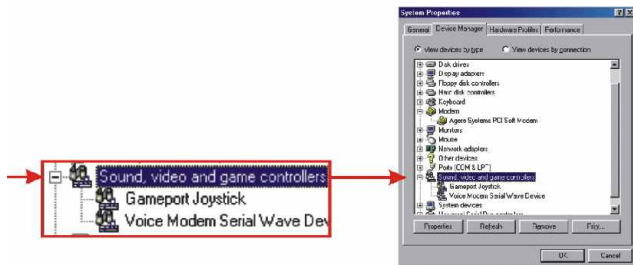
Sound, video and game controllers
Gameport Joystick
Voice Modem Serial Wave Dev

System Properties
General | Device Manager | Hardware Profiles | Performance
View devices by type
View devices by connection
Disk drives
Display adapters
Floppy disk controllers
Hard disk controllers
Keyboard
Modem
Agere Systems PCI Soft Modem
Monitors
Mouse
Network adapters
Other devices
Ports (COM & LPT)
Sound, video and game controllers
Gameport Joystick
Voice Modem Serial Wave Device
System devices
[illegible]
Properties
Refresh
Remove
Print...
OK
Cancel